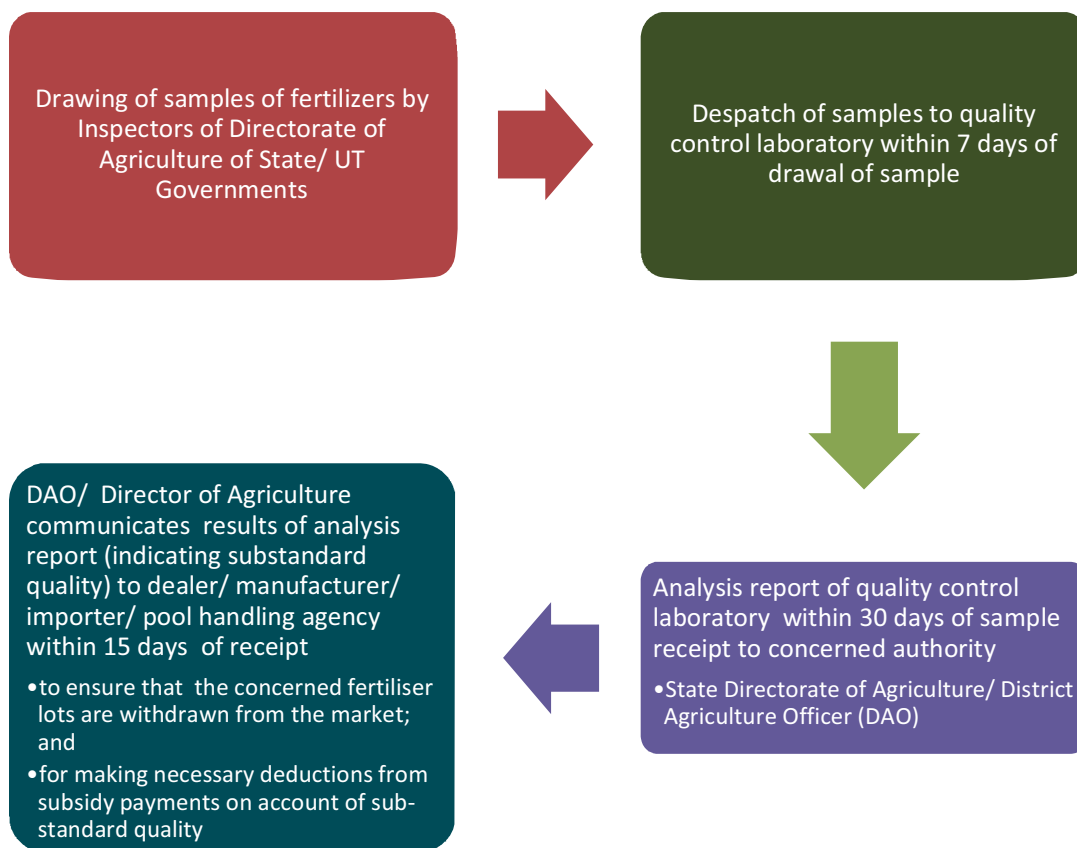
Drawing of samples of fertilizers by Inspectors of Directorate of Agriculture of State/ UT Governments

Despatch of samples to quality control laboratory within 7 days of drawal of sample

Analysis report of quality control laboratory within 30 days of sample receipt to concerned authority

•State Directorate of Agriculture/ District Agriculture Officer (DAO)

DAO/ Director of Agriculture communicates results of analysis report (indicating substandard quality) to dealer/ manufacturer/ importer/ pool handling agency within 15 days of receipt

•to ensure that the concerned fertiliser lots are withdrawn from the market; and

•for making necessary deductions from subsidy payments on account of sub-standard quality